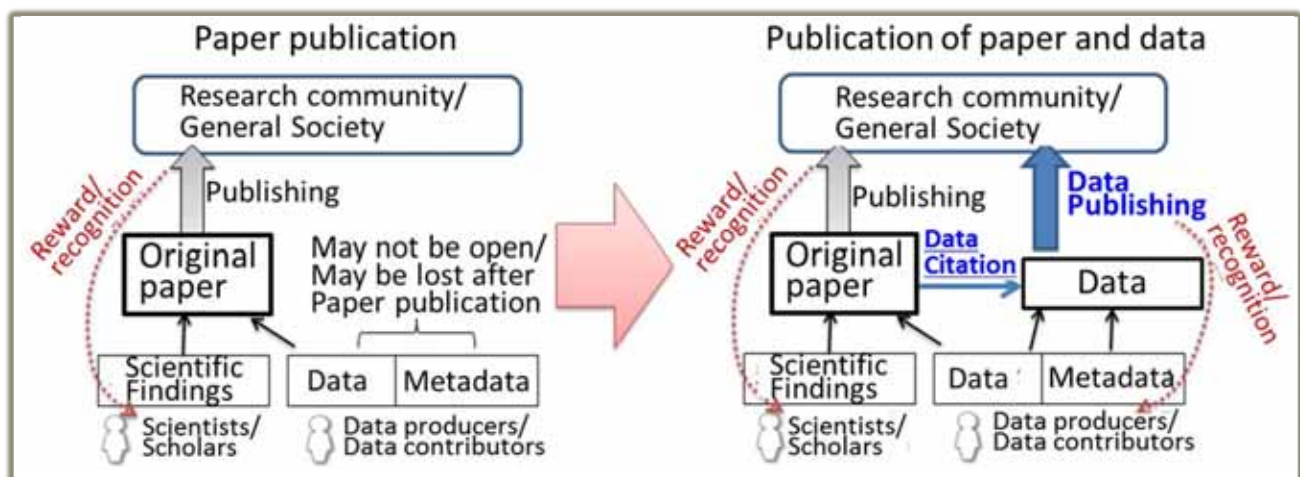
Paper publication

Research community/ General Society

Reward/ recognition

Publishing

Original paper

May not be open/ May be lost after Paper publication

Scientific Findings

Data

Metadata

Scientists/ Scholars

Data producers/ Data contributors

Publication of paper and data

Research community/ General Society

Reward/ recognition

Publishing

Data Publishing

Reward/ recognition

Original paper

Data Citation

Data

Scientific Findings

Data

Metadata

Scientists/ Scholars

Data producers/ Data contributors